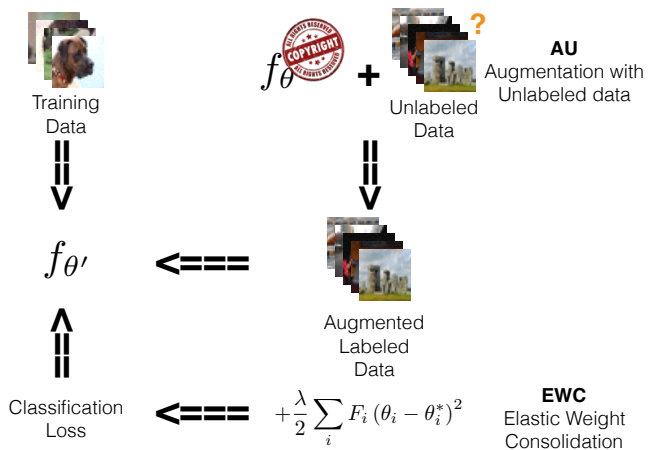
Training Data

$f_\theta$

ALL RIGHTS RESERVED COPYRIGHT ALL RIGHTS RESERVED

+

?

Unlabeled Data

**AU**
Augmentation with Unlabeled data

||
V

||
V

$f_{\theta'}$

<===

Augmented Labeled Data

^
||

Classification Loss

<===

$+\frac{\lambda}{2}\sum_i F_i\left(\theta_i-\theta_i^*\right)^2$

**EWC**
Elastic Weight Consolidation